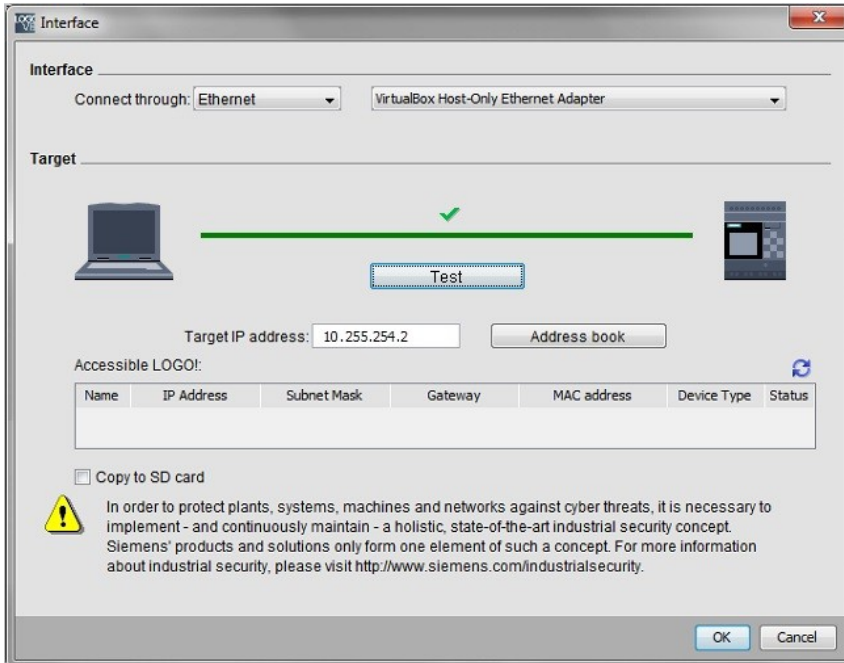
Interface

Interface

Connect through: Ethernet

VirtualBox Host-Only Ethernet Adapter

Target

Test

Target IP address: 10.255.254.2

Address book

Accessible LOGO!:

| Name | IP Address | Subnet Mask | Gateway | MAC address | Device Type | Status |
|---|---|---|---|---|---|---|
| | | | | | | |

Copy to SD card

In order to protect plants, systems, machines and networks against cyber threats, it is necessary to implement - and continuously maintain - a holistic, state-of-the-art industrial security concept. Siemens' products and solutions only form one element of such a concept. For more information about industrial security, please visit http://www.siemens.com/industrialsecurity.

OK

Cancel